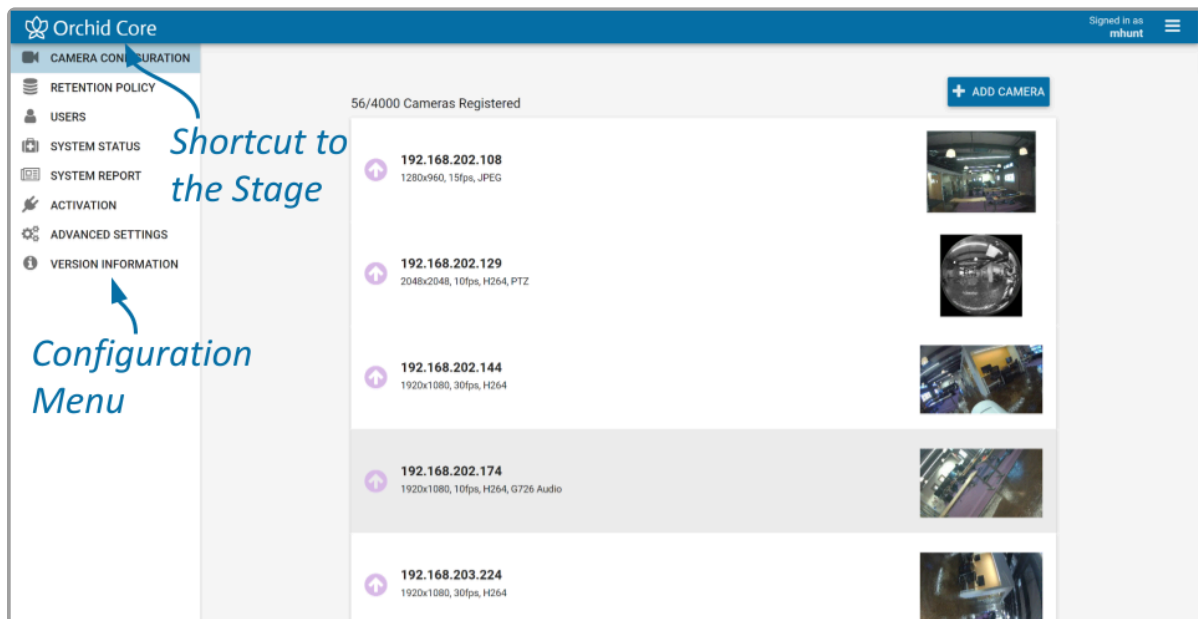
Orchid Core

Signed in as
mhunt

CAMERA CON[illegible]URATION
RETENTION POLICY
USERS
SYSTEM STATUS
SYSTEM REPORT
ACTIVATION
ADVANCED SETTINGS
VERSION INFORMATION

Shortcut to the Stage

Configuration Menu

56/4000 Cameras Registered

ADD CAMERA

192.168.202.108
1280x960, 15fps, JPEG

192.168.202.129
2048x2048, 10fps, H264, PTZ

192.168.202.144
1920x1080, 30fps, H264

192.168.202.174
1920x1080, 10fps, H264, G726 Audio

192.168.203.224
1920x1080, 30fps, H264